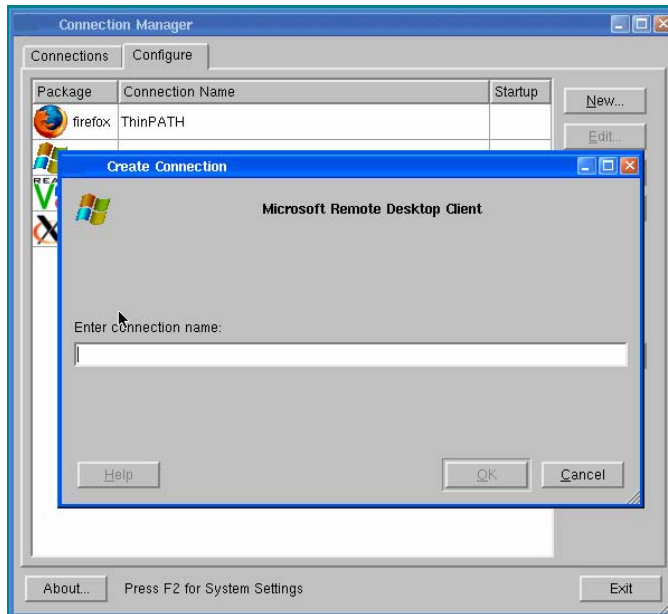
Connection Manager

Connections | Configure

| Package | Connection Name | Startup |
|---|---|---|
| firefox | ThinPATH | |

New...

Edit...

Create Connection

Microsoft Remote Desktop Client

Enter connection name:

Help

OK

Cancel

About...

Press F2 for System Settings

Exit